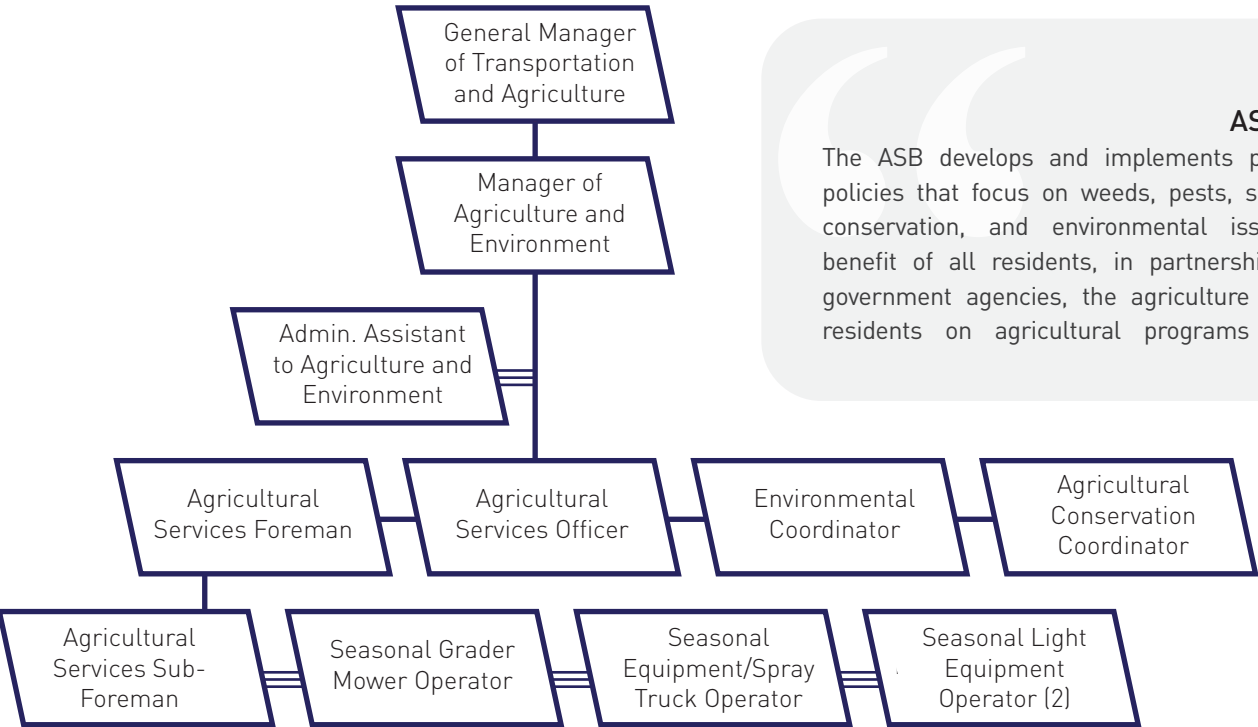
General Manager of Transportation and Agriculture

Manager of Agriculture and Environment

Admin. Assistant to Agriculture and Environment

Agricultural Services Foreman

Agricultural Services Officer

Environmental Coordinator

Agricultural Conservation Coordinator

Agricultural Services Sub-Foreman

Seasonal Grader Mower Operator

Seasonal Equipment/Spray Truck Operator

Seasonal Light Equipment Operator (2)

AS

The ASB develops and implements p policies that focus on weeds, pests, s conservation, and environmental iss benefit of all residents, in partnershi government agencies, the agriculture residents on agricultural programs